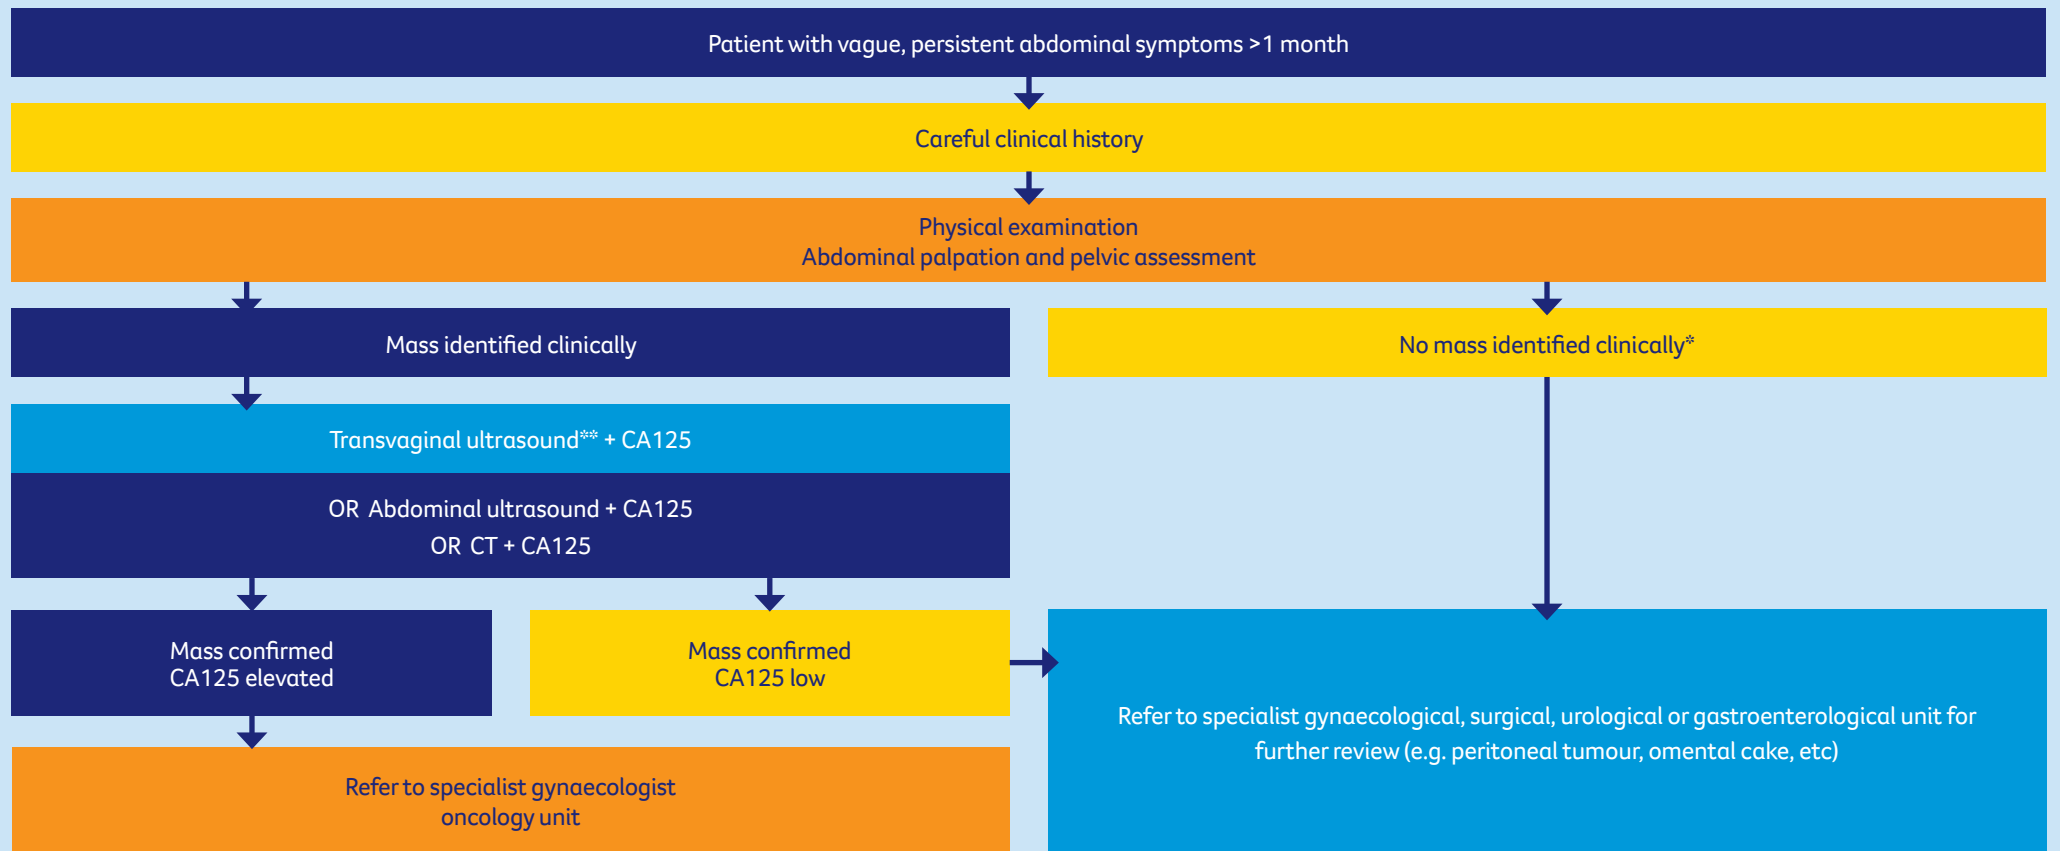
Patient with vague, persistent abdominal symptoms >1 month

Careful clinical history

Physical examination
Abdominal palpation and pelvic assessment

Mass identified clinically

No mass identified clinically*

Transvaginal ultrasound** + CA125

OR Abdominal ultrasound + CA125
OR CT + CA125

Mass confirmed
CA125 elevated

Mass confirmed
CA125 low

Refer to specialist gynaecological, surgical, urological or gastroenterological unit for further review (e.g. peritoneal tumour, omental cake, etc)

Refer to specialist gynaecologist oncology unit